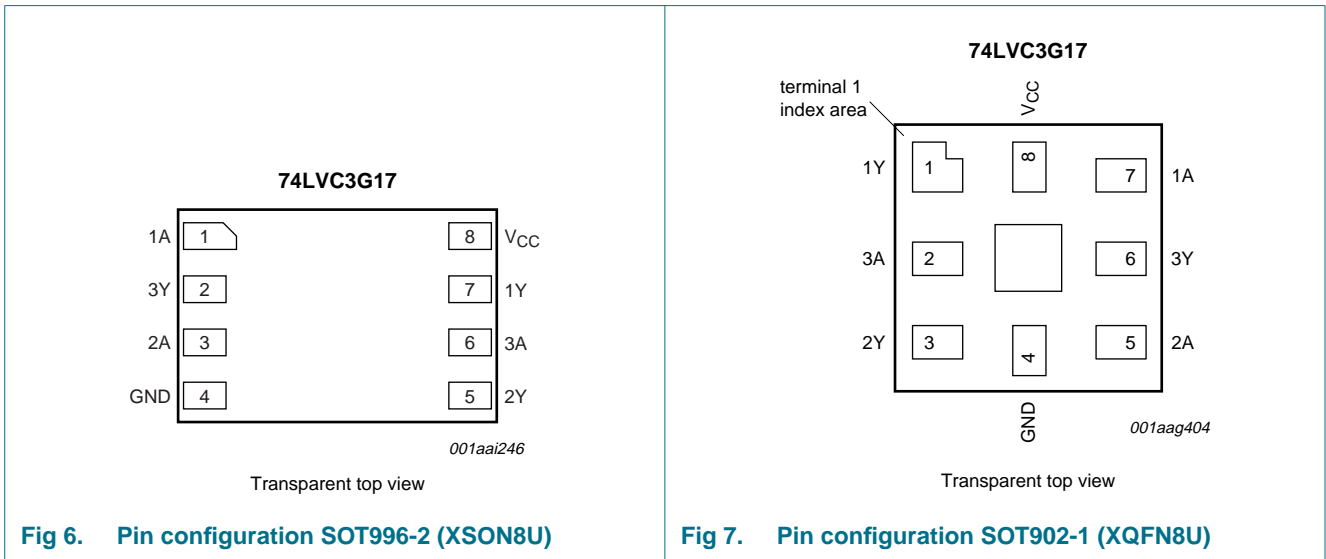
74LVC3G17

1A 1
3Y 2
2A 3
GND 4
8 $V_{CC}$
7 1Y
6 3A
5 2Y

001aai246

Transparent top view

Fig 6. Pin configuration SOT996-2 (XSON8U)

74LVC3G17

terminal 1 index area

$V_{CC}$

1Y 1
8
7 1A
3A 2
6 3Y
2Y 3
4
5 2A

GND

001aag404

Transparent top view

Fig 7. Pin configuration SOT902-1 (XQFN8U)